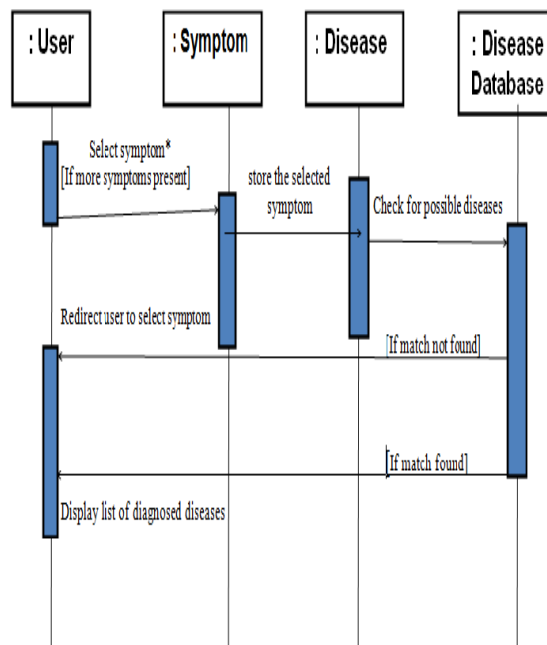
: User

: Symptom

: Disease

: Disease Database

Select symptom*
[If more symptoms present]

store the selected symptom

Check for possible diseases

Redirect user to select symptom

[If match not found]

[If match found]

Display list of diagnosed diseases